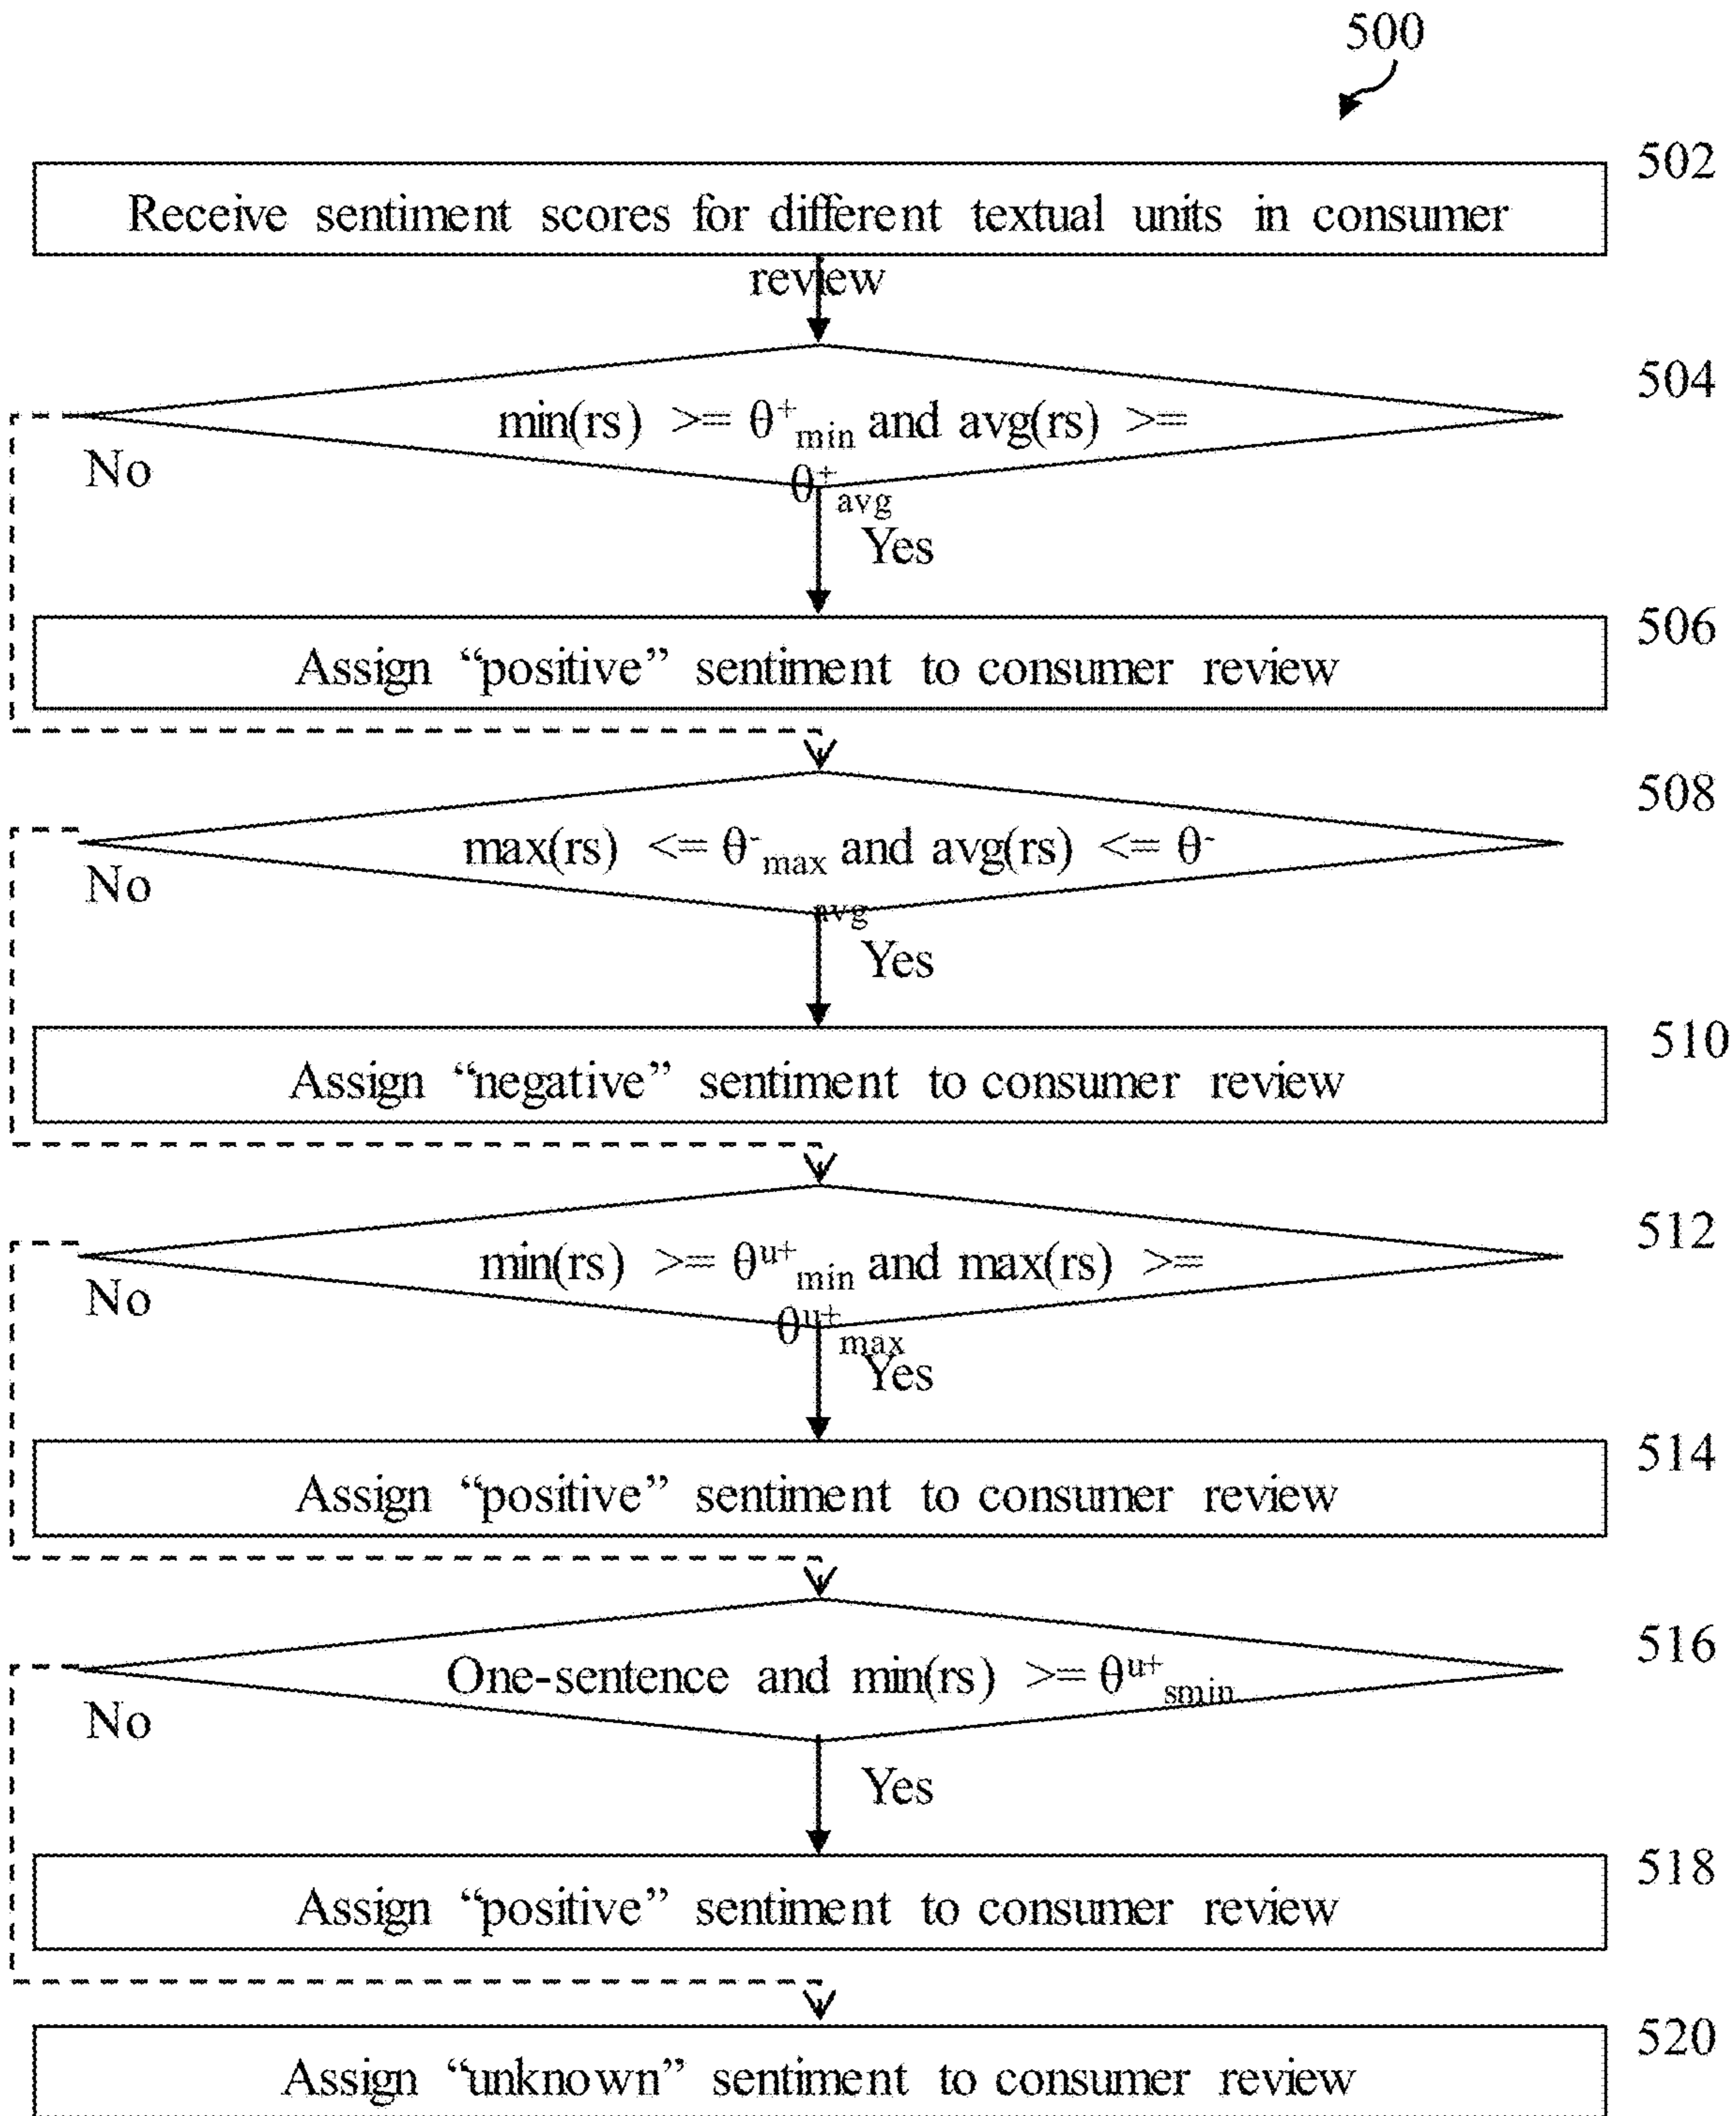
500

502

Receive sentiment scores for different textual units in consumer review

504

min(rs) >= $\theta^{+}_{min}$ and avg(rs) >= $\theta^{+}_{avg}$

No

Yes

506

Assign "positive" sentiment to consumer review

508

max(rs) <= $\theta^{-}_{max}$ and avg(rs) <= $\theta^{-}_{avg}$

No

Yes

510

Assign "negative" sentiment to consumer review

512

min(rs) >= $\theta^{u+}_{min}$ and max(rs) >= $\theta^{u+}_{max}$

No

Yes

514

Assign "positive" sentiment to consumer review

516

One-sentence and min(rs) >= $\theta^{u+}_{smin}$

No

Yes

518

Assign "positive" sentiment to consumer review

520

Assign "unknown" sentiment to consumer review